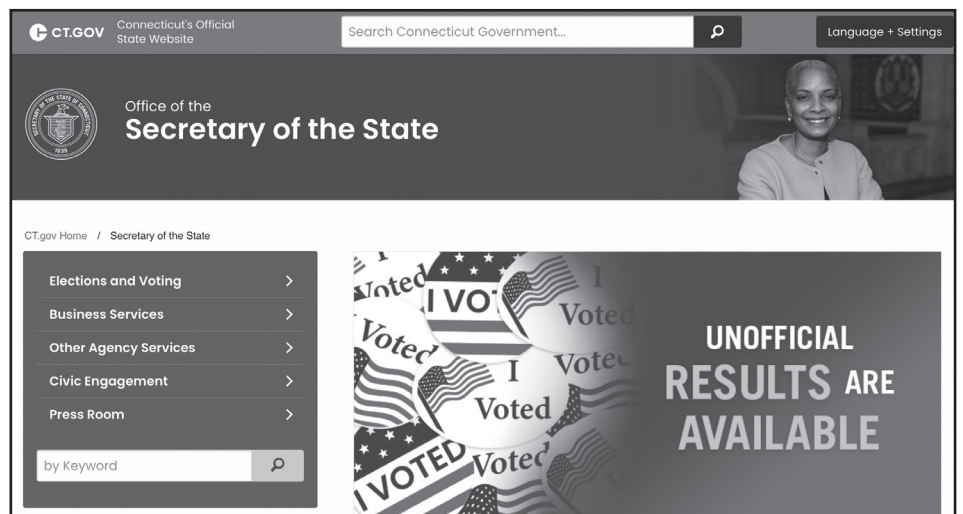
CT.GOV Connecticut's Official State Website

Search Connecticut Government...

Language + Settings

SECRETARY OF THE STATE OF CONNECTICUT 1639

Office of the
Secretary of the State

CT.gov Home / Secretary of the State

Elections and Voting >
Business Services >
Other Agency Services >
Civic Engagement >
Press Room >

by Keyword

Voted I VOTED I Voted Voted Voted I Voted I VOTED Voted

UNOFFICIAL
RESULTS ARE
AVAILABLE